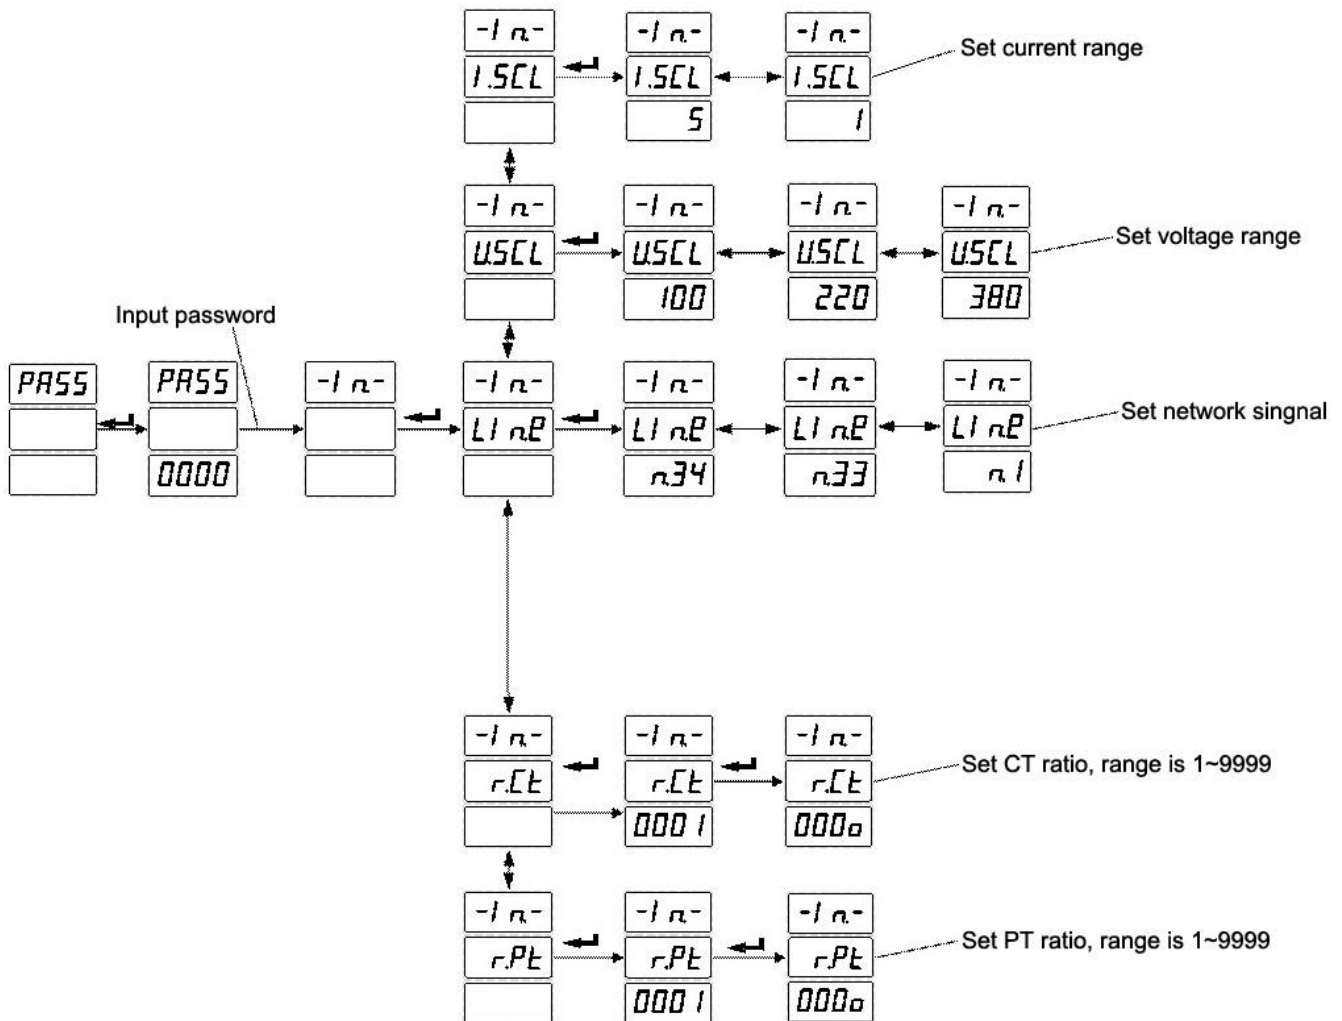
-In-
I.SCL

-In-
I.SCL
5

-In-
I.SCL
1

Set current range

-In-
U.SCL

-In-
U.SCL
100

-In-
U.SCL
220

-In-
U.SCL
380

Set voltage range

Input password

PASS

PASS
0000

-In-

-In-
LInE

-In-
LInE
n.34

-In-
LInE
n.33

-In-
LInE
n.1

Set network singnal

-In-
r.Ct

-In-
r.Ct
0001

-In-
r.Ct
000o

Set CT ratio, range is 1~9999

-In-
r.Pt

-In-
r.Pt
0001

-In-
r.Pt
000o

Set PT ratio, range is 1~9999